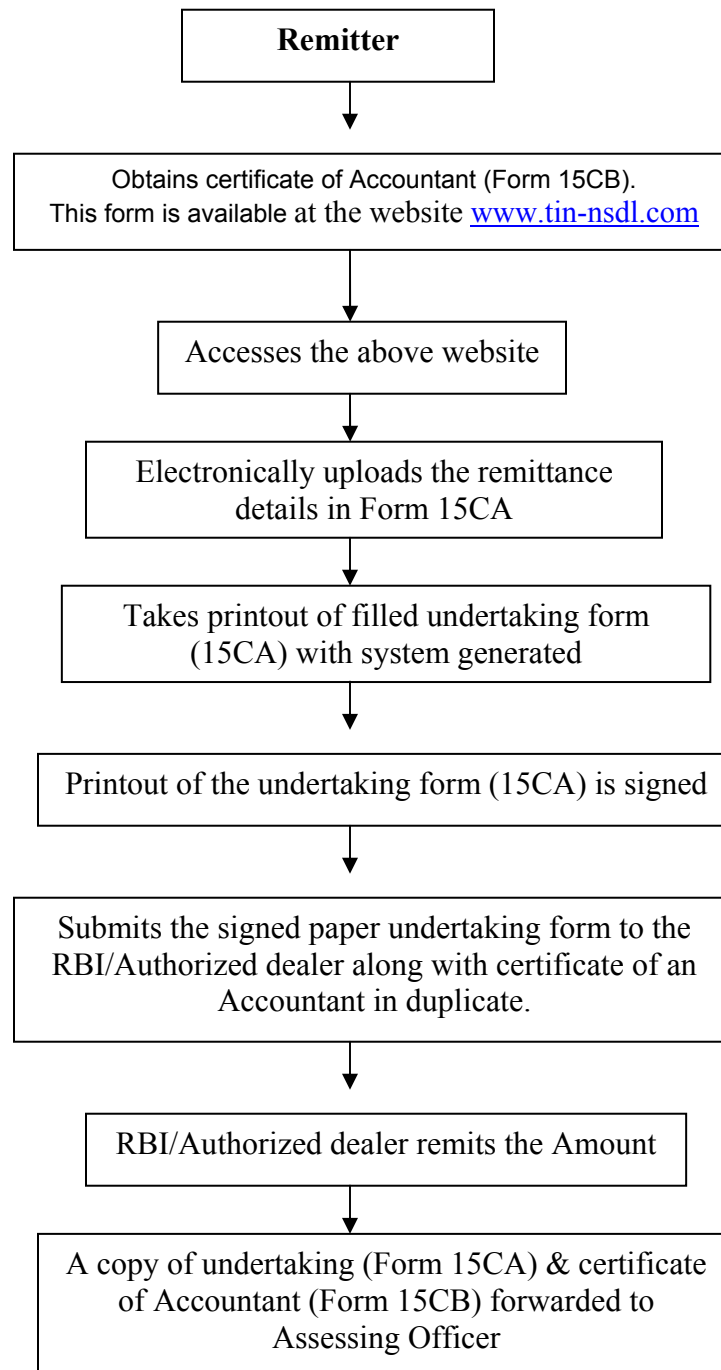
**Remitter**

Obtains certificate of Accountant (Form 15CB). This form is available at the website www.tin-nsdl.com

Accesses the above website

Electronically uploads the remittance details in Form 15CA

Takes printout of filled undertaking form (15CA) with system generated

Printout of the undertaking form (15CA) is signed

Submits the signed paper undertaking form to the RBI/Authorized dealer along with certificate of an Accountant in duplicate.

RBI/Authorized dealer remits the Amount

A copy of undertaking (Form 15CA) & certificate of Accountant (Form 15CB) forwarded to Assessing Officer